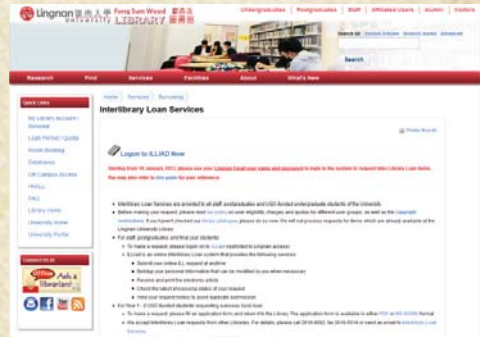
Lingnan 嶺南大學 University Fong Sum Wood LIBRARY 館書圖

Undergraduates | Postgraduates | Staff | Affiliated Users | Alumni | Visitors

Search All | Search

Research | Find | Services | Facilities | About | What's New

Quick Links

My Library Account / Renewal

Loan Period / Quota

Room Booking

Databases

Off Campus Access

HKALL

FAQ

Library Home

University Home

University Portal

Connect to us

Ask a librarian!

Home > Services > Borrowing >

Interlibrary Loan Services

Printer friendly

Logon to ILLiAD Now

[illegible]

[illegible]

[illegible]

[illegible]

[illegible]